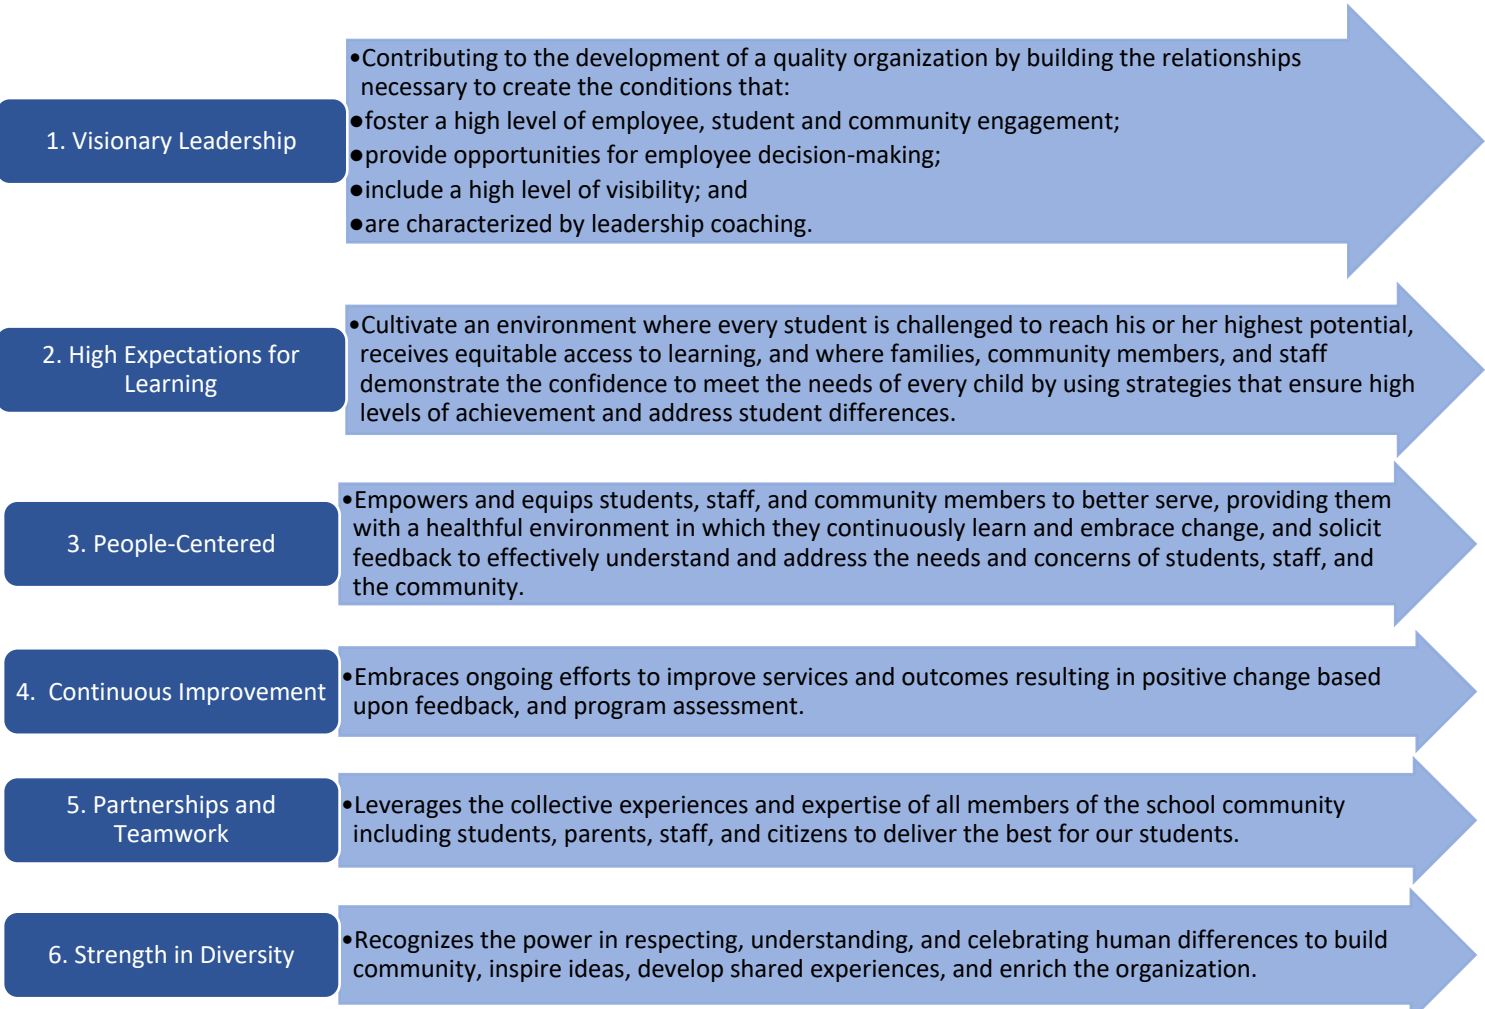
1. Visionary Leadership

•Contributing to the development of a quality organization by building the relationships necessary to create the conditions that:
•foster a high level of employee, student and community engagement;
•provide opportunities for employee decision-making;
•include a high level of visibility; and
•are characterized by leadership coaching.

2. High Expectations for Learning

•Cultivate an environment where every student is challenged to reach his or her highest potential, receives equitable access to learning, and where families, community members, and staff demonstrate the confidence to meet the needs of every child by using strategies that ensure high levels of achievement and address student differences.

3. People-Centered

•Empowers and equips students, staff, and community members to better serve, providing them with a healthful environment in which they continuously learn and embrace change, and solicit feedback to effectively understand and address the needs and concerns of students, staff, and the community.

4. Continuous Improvement

•Embraces ongoing efforts to improve services and outcomes resulting in positive change based upon feedback, and program assessment.

5. Partnerships and Teamwork

•Leverages the collective experiences and expertise of all members of the school community including students, parents, staff, and citizens to deliver the best for our students.

6. Strength in Diversity

•Recognizes the power in respecting, understanding, and celebrating human differences to build community, inspire ideas, develop shared experiences, and enrich the organization.